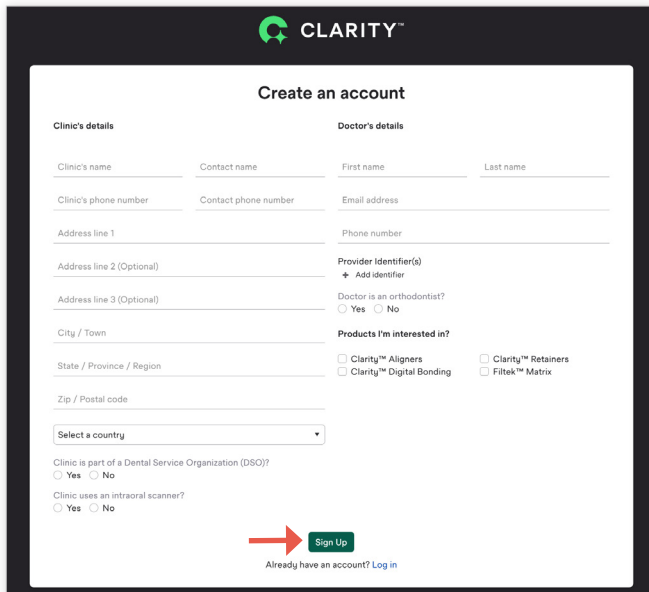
CLARITY™

Create an account

Clinic's details

Clinic's name

Contact name

Clinic's phone number

Contact phone number

Address line 1

Address line 2 (Optional)

Address line 3 (Optional)

City / Town

State / Province / Region

Zip / Postal code

Select a country

Clinic is part of a Dental Service Organization (DSO)?
Yes No

Clinic uses an intraoral scanner?
Yes No

Doctor's details

First name

Last name

Email address

Phone number

Provider Identifier(s)
+ Add identifier

Doctor is an orthodontist?
Yes No

Products I'm interested in?

Clarity™ Aligners
Clarity™ Retainers
Clarity™ Digital Bonding
Filtek™ Matrix

Sign Up

Already have an account? Log in